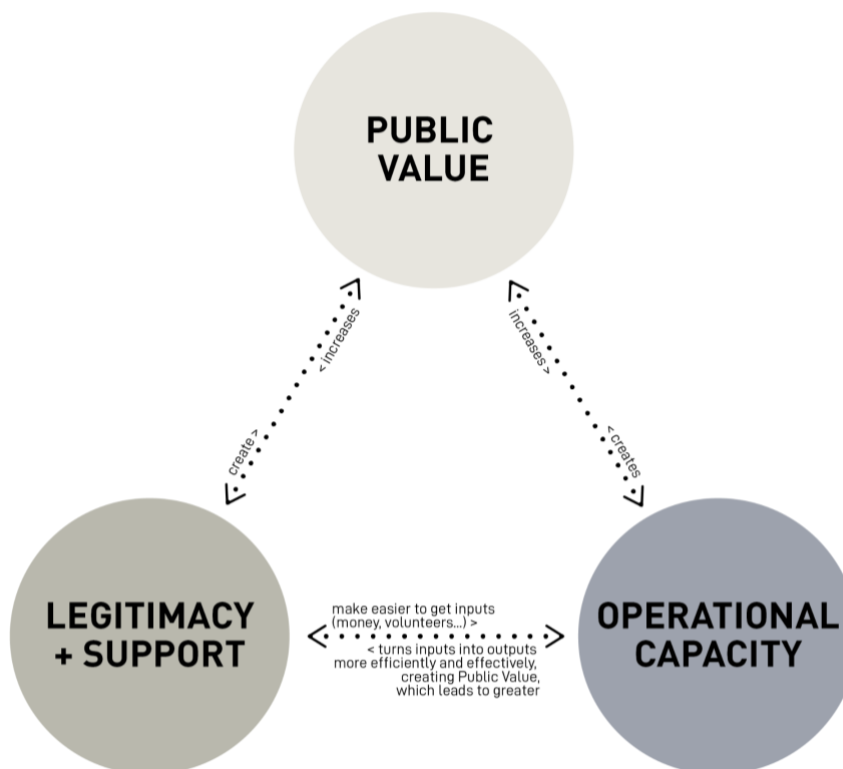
PUBLIC VALUE

< increases

create >

increases >

< creates

LEGITIMACY + SUPPORT

make easier to get inputs (money, volunteers...) >

< turns inputs into outputs more efficiently and effectively, creating Public Value, which leads to greater

OPERATIONAL CAPACITY